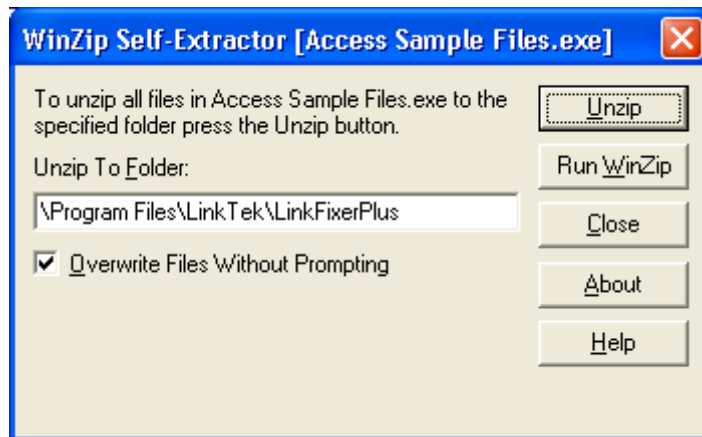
WinZip Self-Extractor [Access Sample Files.exe]

To unzip all files in Access Sample Files.exe to the specified folder press the Unzip button.

Unzip To Folder:

\Program Files\LinkTek\LinkFixerPlus

Overwrite Files Without Prompting

Unzip

Run WinZip

Close

About

Help